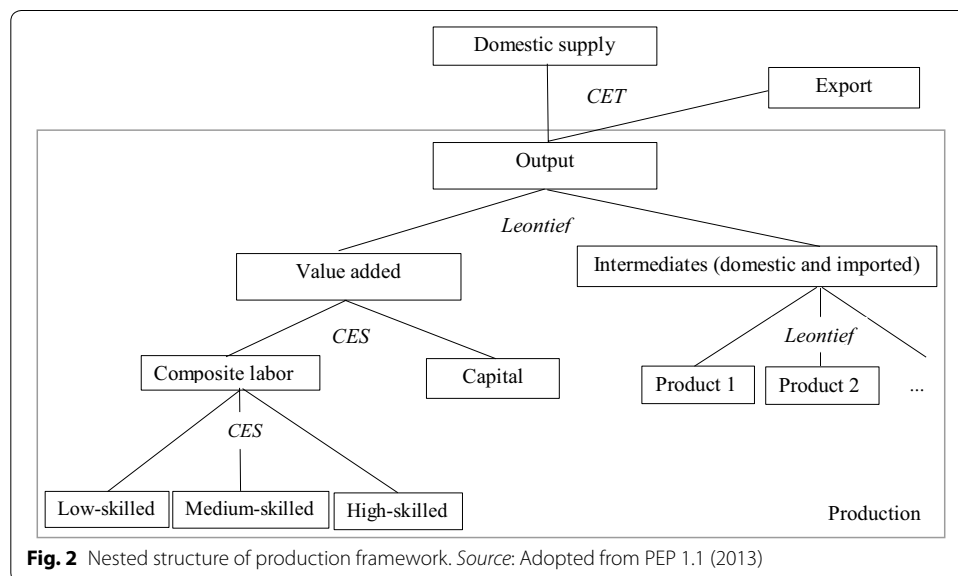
Domestic supply

CET

Export

Output

Leontief

Value added

Intermediates (domestic and imported)

CES

Leontief

Composite labor

Capital

Product 1

Product 2

...

CES

Low-skilled

Medium-skilled

High-skilled

Production

**Fig. 2** Nested structure of production framework. *Source*: Adopted from PEP 1.1 (2013)